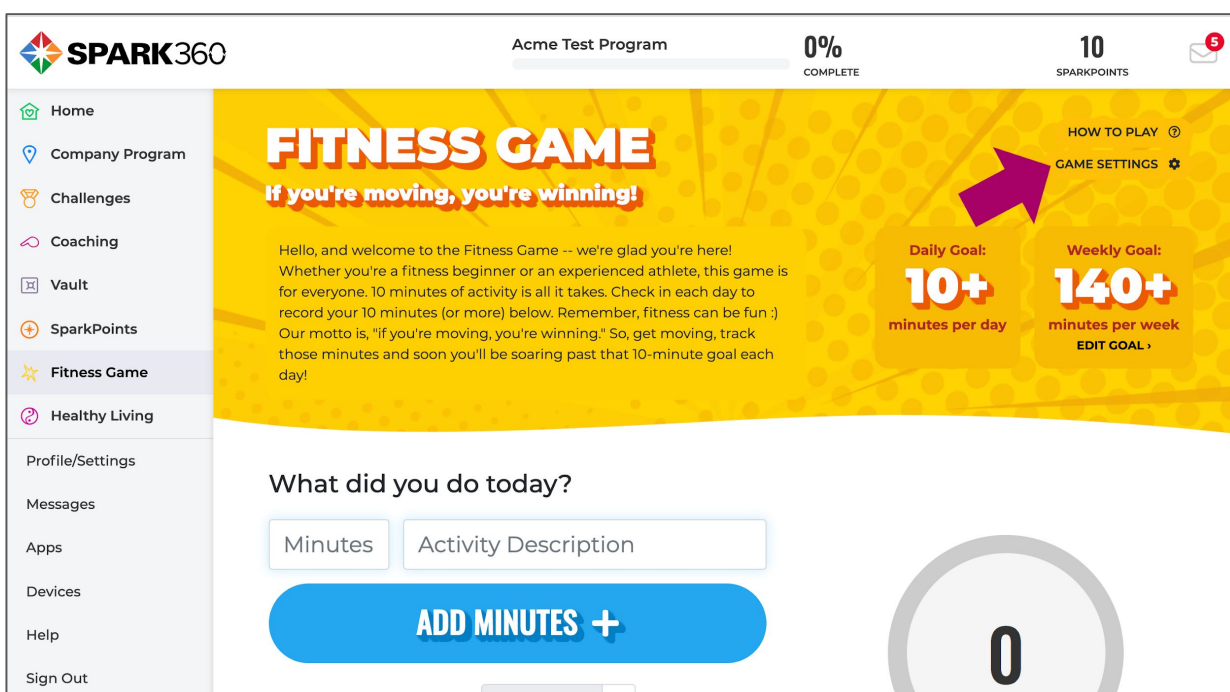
SPARK360

Acme Test Program

0%
COMPLETE

10
SPARKPOINTS

5

Home
Company Program
Challenges
Coaching
Vault
SparkPoints
Fitness Game
Healthy Living
Profile/Settings
Messages
Apps
Devices
Help
Sign Out

FITNESS GAME
If you're moving, you're winning!

HOW TO PLAY
GAME SETTINGS

Hello, and welcome to the Fitness Game -- we're glad you're here! Whether you're a fitness beginner or an experienced athlete, this game is for everyone. 10 minutes of activity is all it takes. Check in each day to record your 10 minutes (or more) below. Remember, fitness can be fun :) Our motto is, "if you're moving, you're winning." So, get moving, track those minutes and soon you'll be soaring past that 10-minute goal each day!

Daily Goal:
10+
minutes per day

Weekly Goal:
140+
minutes per week
EDIT GOAL ›

What did you do today?

Minutes
Activity Description

ADD MINUTES +

0